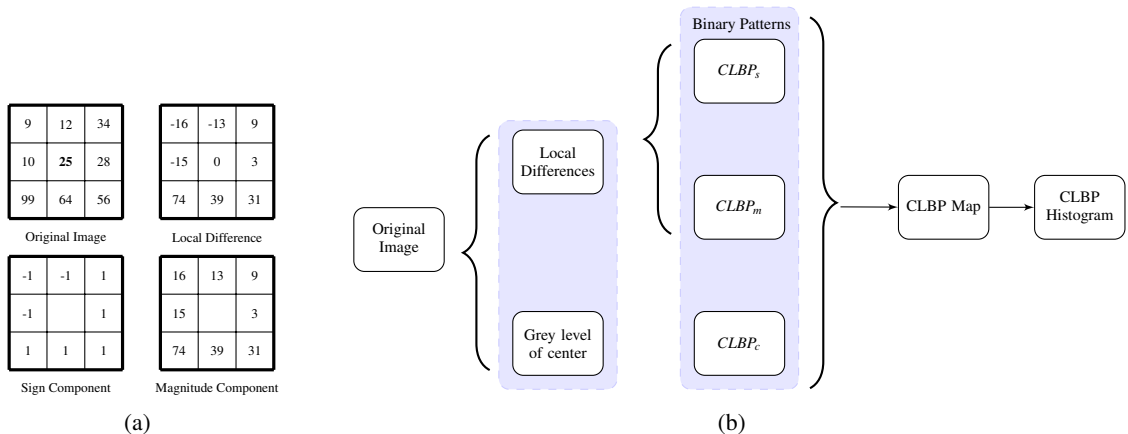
| 9 | 12 | 34 |
|---|---|---|
| 10 | **25** | 28 |
| 99 | 64 | 56 |

Original Image

| -16 | -13 | 9 |
|---|---|---|
| -15 | 0 | 3 |
| 74 | 39 | 31 |

Local Difference

| -1 | -1 | 1 |
|---|---|---|
| -1 | | 1 |
| 1 | 1 | 1 |

Sign Component

| 16 | 13 | 9 |
|---|---|---|
| 15 | | 3 |
| 74 | 39 | 31 |

Magnitude Component

(a)

Original Image

Local Differences

Grey level of center

Binary Patterns

$CLBP_s$

$CLBP_m$

$CLBP_c$

CLBP Map

CLBP Histogram

(b)